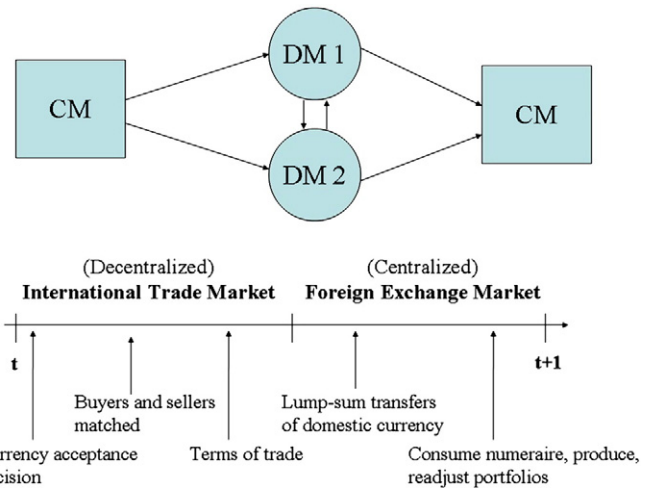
CM

DM 1

DM 2

CM

(Decentralized)
International Trade Market

(Centralized)
Foreign Exchange Market

t

t+1

Buyers and sellers matched

Lump-sum transfers of domestic currency

rrency acceptance
cision

Terms of trade

Consume numeraire, produce, readjust portfolios